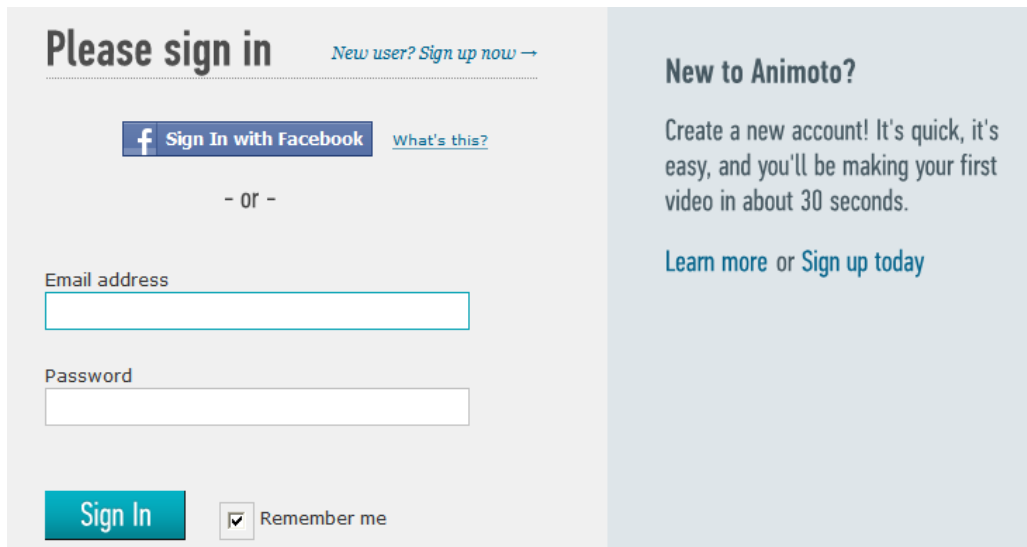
Please sign in

New user? Sign up now →

f Sign In with Facebook

What's this?

- or -

Email address

Password

Sign In

Remember me

New to Animoto?

Create a new account! It's quick, it's easy, and you'll be making your first video in about 30 seconds.

Learn more or Sign up today